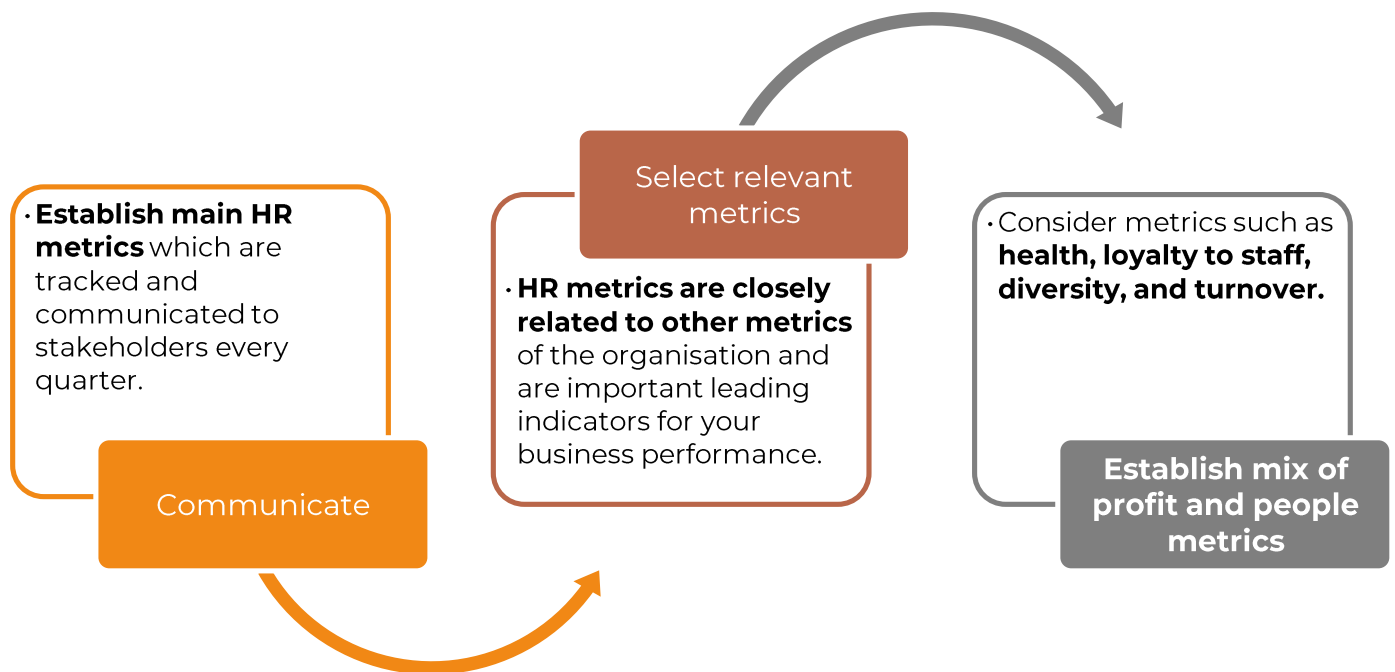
• Establish main HR metrics which are tracked and communicated to stakeholders every quarter.

Communicate

Select relevant metrics

• HR metrics are closely related to other metrics of the organisation and are important leading indicators for your business performance.

• Consider metrics such as health, loyalty to staff, diversity, and turnover.

Establish mix of profit and people metrics